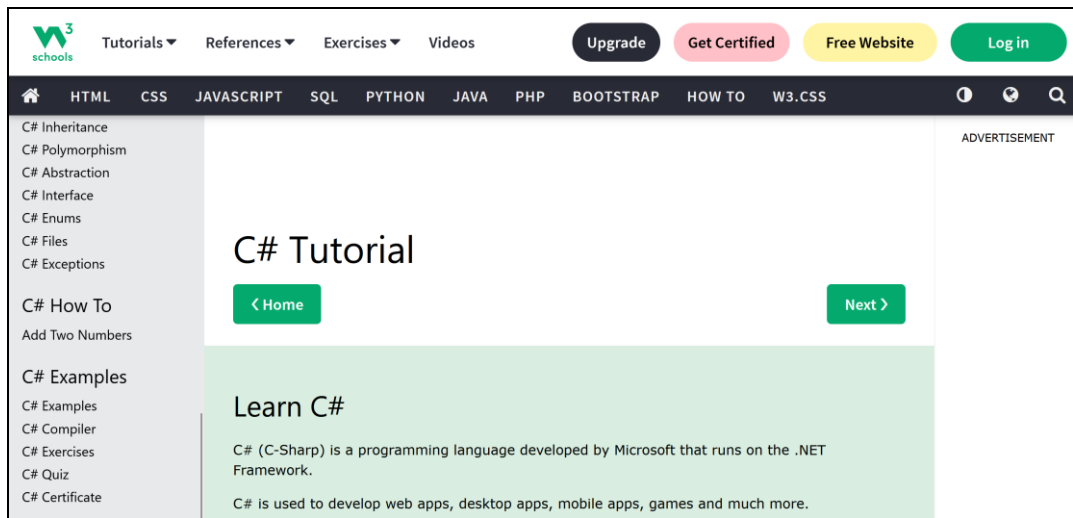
w3schools

Tutorials ▾ References ▾ Exercises ▾ Videos

Upgrade Get Certified Free Website Log in

HTML CSS JAVASCRIPT SQL PYTHON JAVA PHP BOOTSTRAP HOW TO W3.CSS

C# Inheritance
C# Polymorphism
C# Abstraction
C# Interface
C# Enums
C# Files
C# Exceptions

C# How To

Add Two Numbers

C# Examples

C# Examples
C# Compiler
C# Exercises
C# Quiz
C# Certificate

C# Tutorial

❮ Home

Next ❯

Learn C#

C# (C-Sharp) is a programming language developed by Microsoft that runs on the .NET Framework.

C# is used to develop web apps, desktop apps, mobile apps, games and much more.

ADVERTISEMENT